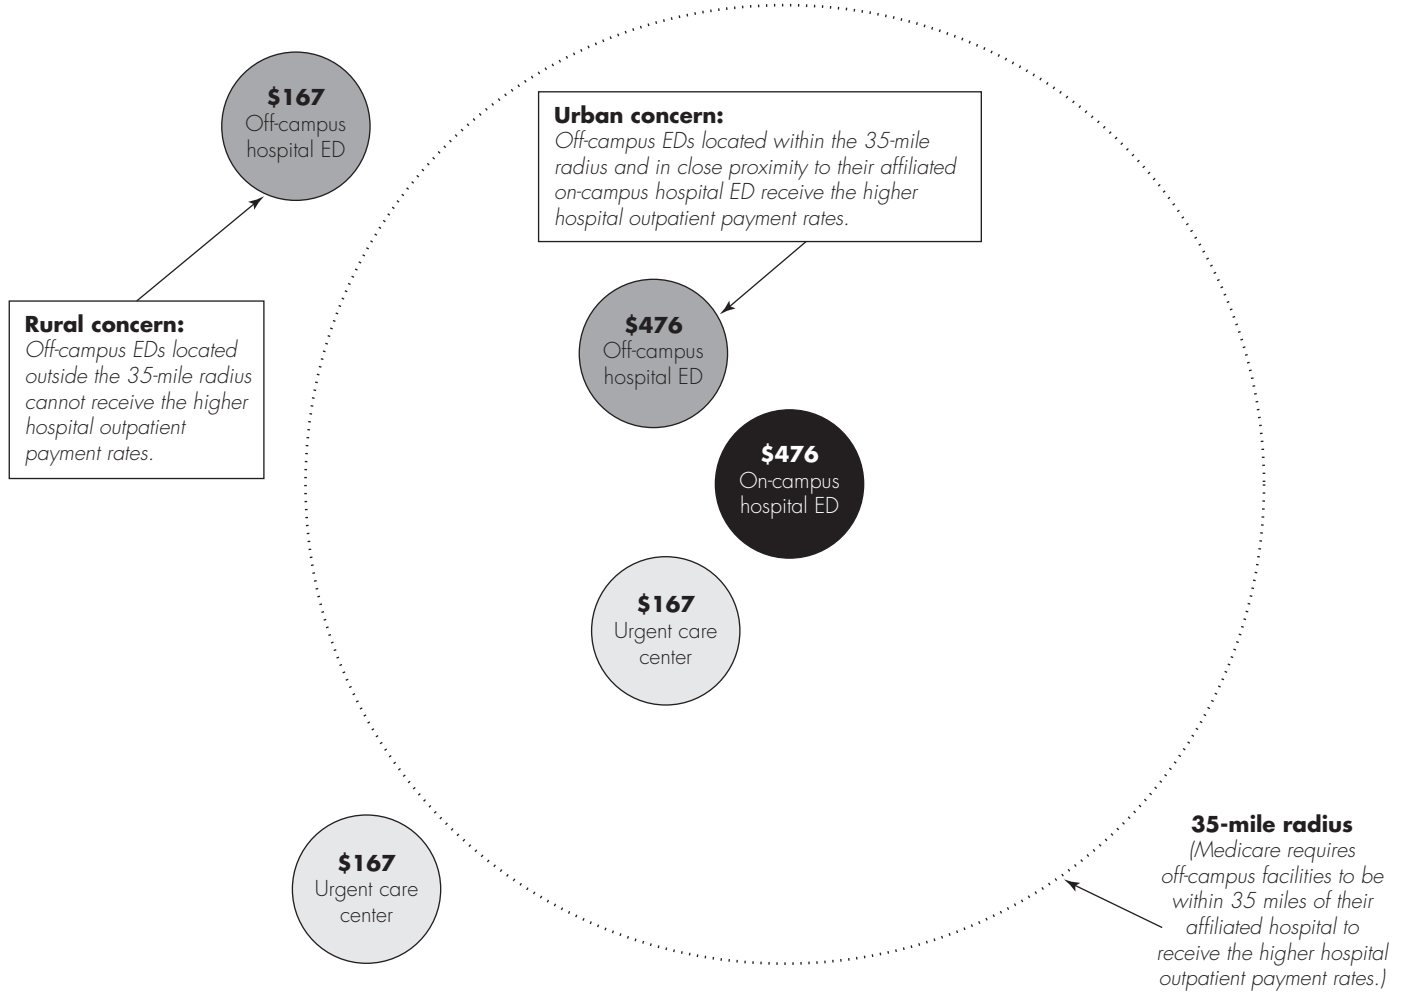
$167
Off-campus hospital ED

Urban concern:
Off-campus EDs located within the 35-mile radius and in close proximity to their affiliated on-campus hospital ED receive the higher hospital outpatient payment rates.

Rural concern:
Off-campus EDs located outside the 35-mile radius cannot receive the higher hospital outpatient payment rates.

$476
Off-campus hospital ED

$476
On-campus hospital ED

$167
Urgent care center

35-mile radius
(Medicare requires off-campus facilities to be within 35 miles of their affiliated hospital to receive the higher hospital outpatient payment rates.)

$167
Urgent care center